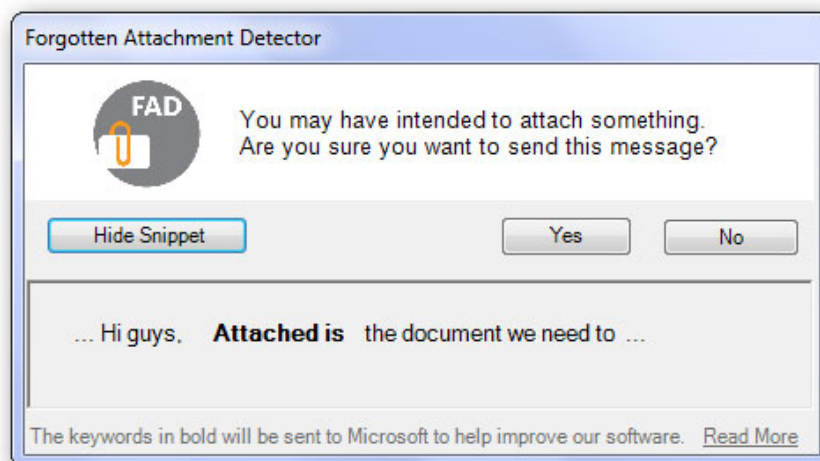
Forgotten Attachment Detector

FAD

You may have intended to attach something.
Are you sure you want to send this message?

Hide Snippet

Yes

No

... Hi guys, **Attached is** the document we need to ...

The keywords in bold will be sent to Microsoft to help improve our software. Read More